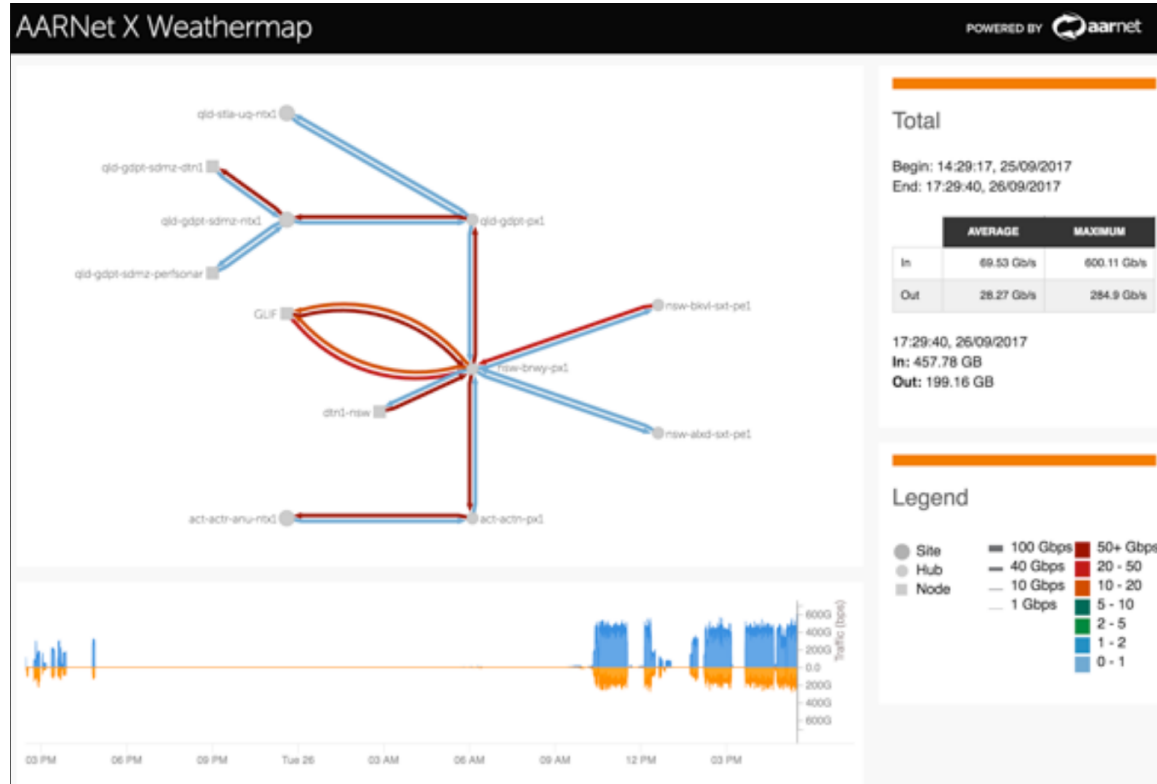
AARNet X Weathermap

POWERED BY aarnet

qld-stla-uq-ntx1

qld-gdpt-sdmz-dtn1

qld-gdpt-sdmz-ntx1

qld-gdpt-px1

qld-gdpt-sdmz-perfsonar

GLIF

nsw-bkvl-sxt-pe1

nsw-brwy-px1

dtn1-nsw

nsw-alxd-sxt-pe1

act-actr-anu-ntx1

act-actn-px1

Total

Begin: 14:29:17, 25/09/2017
End: 17:29:40, 26/09/2017

| | AVERAGE | MAXIMUM |
|---|---|---|
| In | 69.53 Gb/s | 600.11 Gb/s |
| Out | 28.27 Gb/s | 284.9 Gb/s |

17:29:40, 26/09/2017
In: 457.78 GB
Out: 199.16 GB

Legend

Site
Hub
Node

100 Gbps
40 Gbps
10 Gbps
1 Gbps

50+ Gbps
20 - 50
10 - 20
5 - 10
2 - 5
1 - 2
0 - 1

600G
400G
200G
0.0
200G
400G
600G
Traffic (bps)

03 PM 06 PM 09 PM Tue 26 03 AM 06 AM 09 AM 12 PM 03 PM